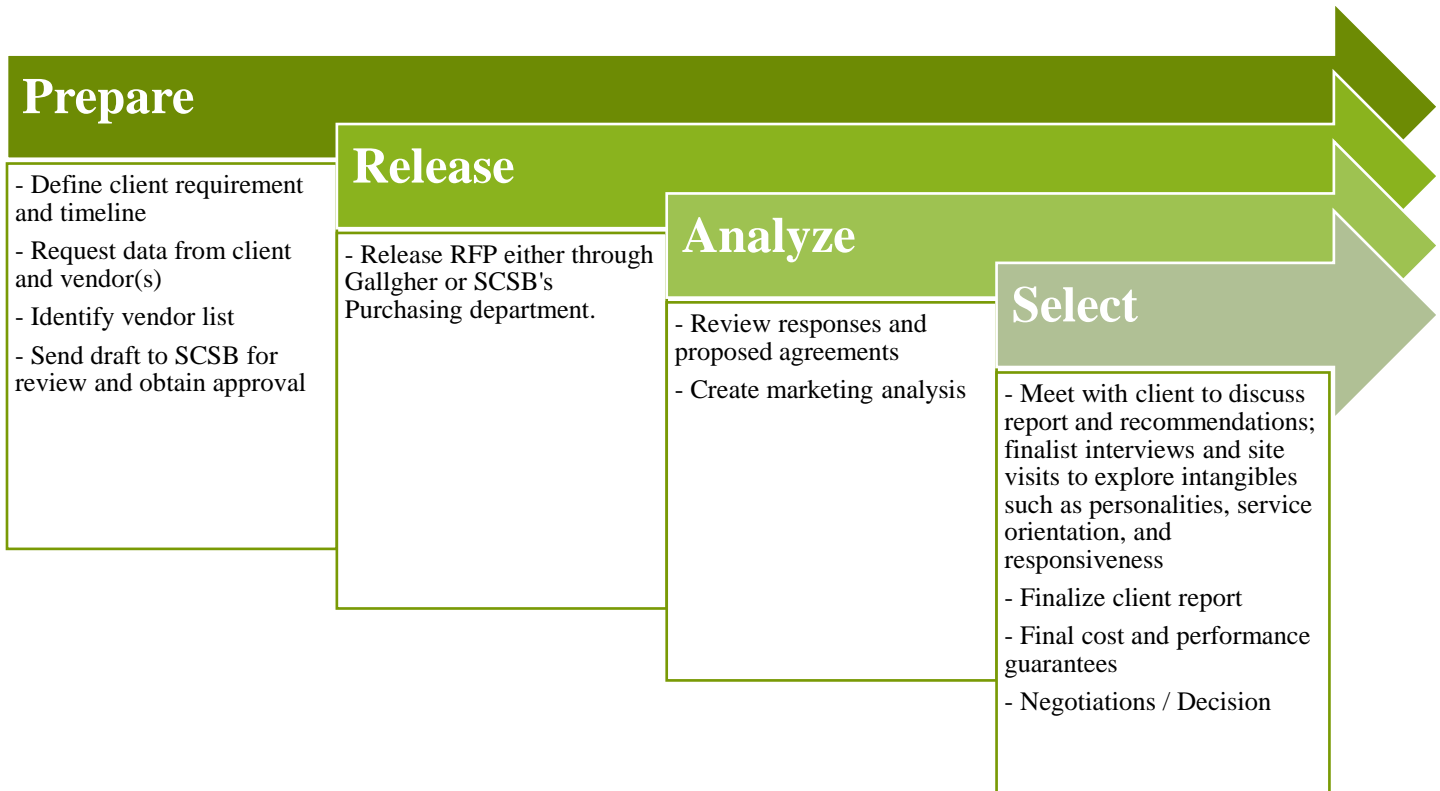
Prepare

- Define client requirement and timeline

- Request data from client and vendor(s)

- Identify vendor list

- Send draft to SCSB for review and obtain approval

Release

- Release RFP either through Gallgher or SCSB's Purchasing department.

Analyze

- Review responses and proposed agreements

- Create marketing analysis

Select

- Meet with client to discuss report and recommendations; finalist interviews and site visits to explore intangibles such as personalities, service orientation, and responsiveness

- Finalize client report

- Final cost and performance guarantees

- Negotiations / Decision